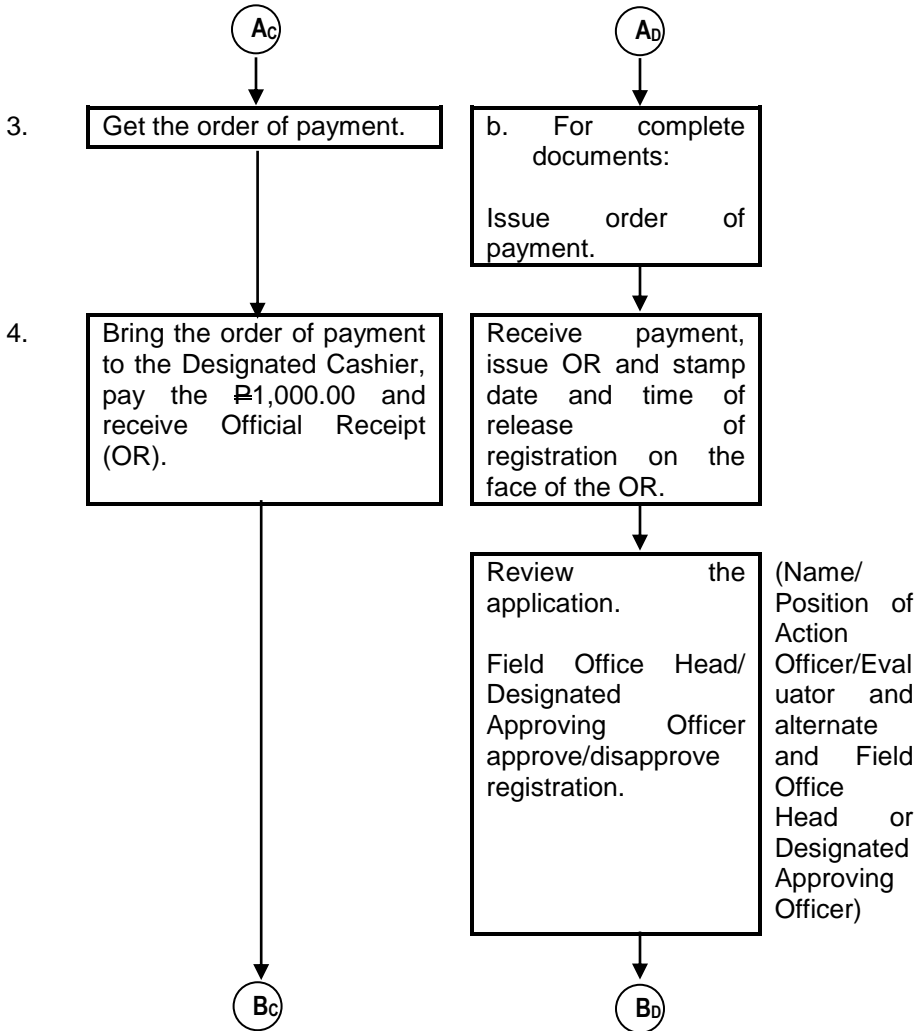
$A_C$

$A_D$

3. Get the order of payment.

b. For complete documents:

Issue order of payment.

4. Bring the order of payment to the Designated Cashier, pay the ₱1,000.00 and receive Official Receipt (OR).

Receive payment, issue OR and stamp date and time of release of registration on the face of the OR.

Review the application.

Field Office Head/ Designated Approving Officer approve/disapprove registration.

(Name/ Position of Action Officer/Evaluator and alternate and Field Office Head or Designated Approving Officer)

$B_C$

$B_D$